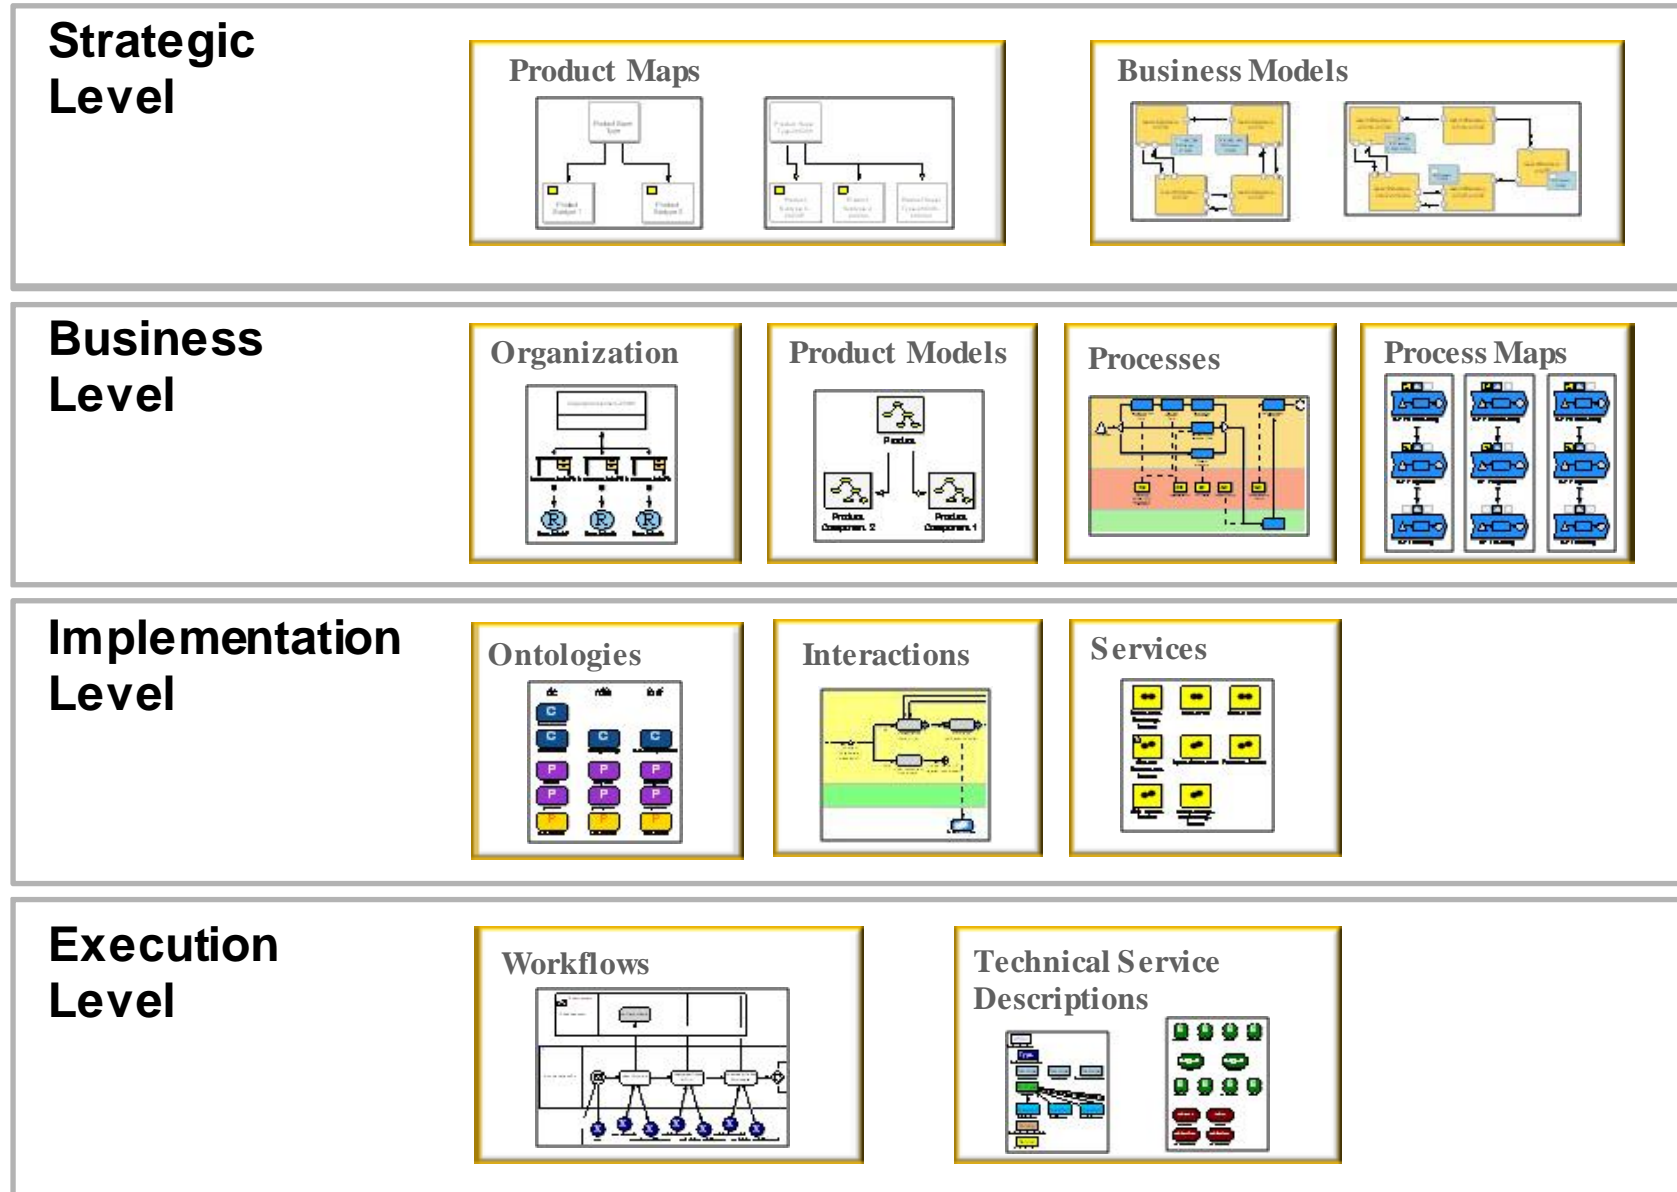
Strategic Level

Product Maps

Business Models

Business Level

Organization

Product Models

Processes

Process Maps

Implementation Level

Ontologies

Interactions

Services

Execution Level

Workflows

Technical Service Descriptions